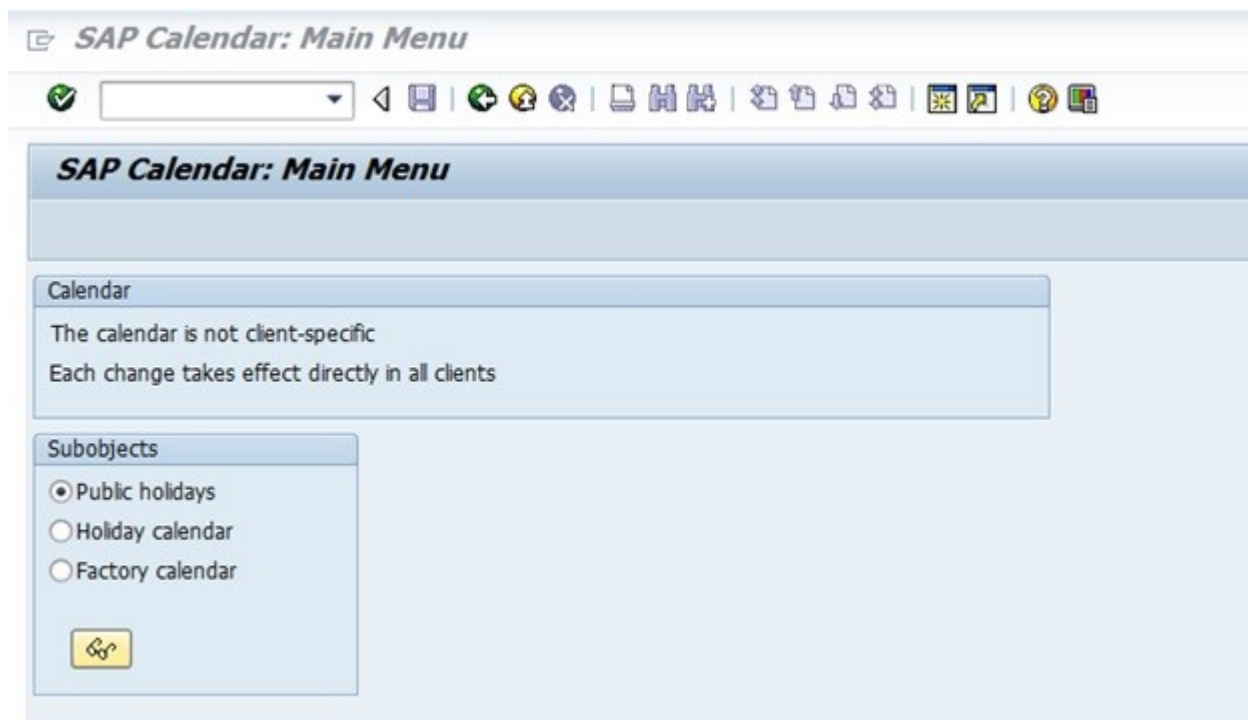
SAP Calendar: Main Menu

SAP Calendar: Main Menu

Calendar

The calendar is not client-specific

Each change takes effect directly in all clients

Subobjects

Public holidays

Holiday calendar

Factory calendar